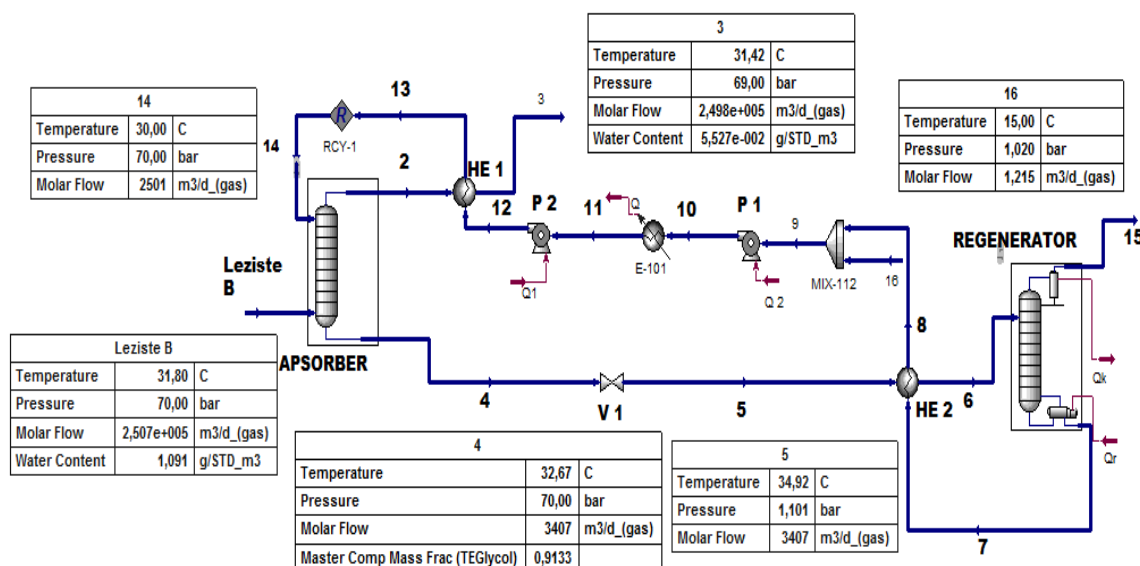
| 3 | | |
|---|---|---|
| Temperature | 31,42 | C |
| Pressure | 69,00 | bar |
| Molar Flow | 2,498e+005 | m3/d_(gas) |
| Water Content | 5,527e-002 | g/STD_m3 |

| 14 | | |
|---|---|---|
| Temperature | 30,00 | C |
| Pressure | 70,00 | bar |
| Molar Flow | 2501 | m3/d_(gas) |

| 16 | | |
|---|---|---|
| Temperature | 15,00 | C |
| Pressure | 1,020 | bar |
| Molar Flow | 1,215 | m3/d_(gas) |

13
3
14
R
RCY-1
2
HE 1
12
P 2
11
Q
10
P 1
9
E-101
Q1
Q 2
MIX-112
16
REGENERATOR
15
Leziste B
8
APSORBER
Qk
4
V 1
5
HE 2
6
Qr
7

| Leziste B | | |
|---|---|---|
| Temperature | 31,80 | C |
| Pressure | 70,00 | bar |
| Molar Flow | 2,507e+005 | m3/d_(gas) |
| Water Content | 1,091 | g/STD_m3 |

| 4 | | |
|---|---|---|
| Temperature | 32,67 | C |
| Pressure | 70,00 | bar |
| Molar Flow | 3407 | m3/d_(gas) |
| Master Comp Mass Frac (TEGlycol) | 0,9133 | |

| 5 | | |
|---|---|---|
| Temperature | 34,92 | C |
| Pressure | 1,101 | bar |
| Molar Flow | 3407 | m3/d_(gas) |